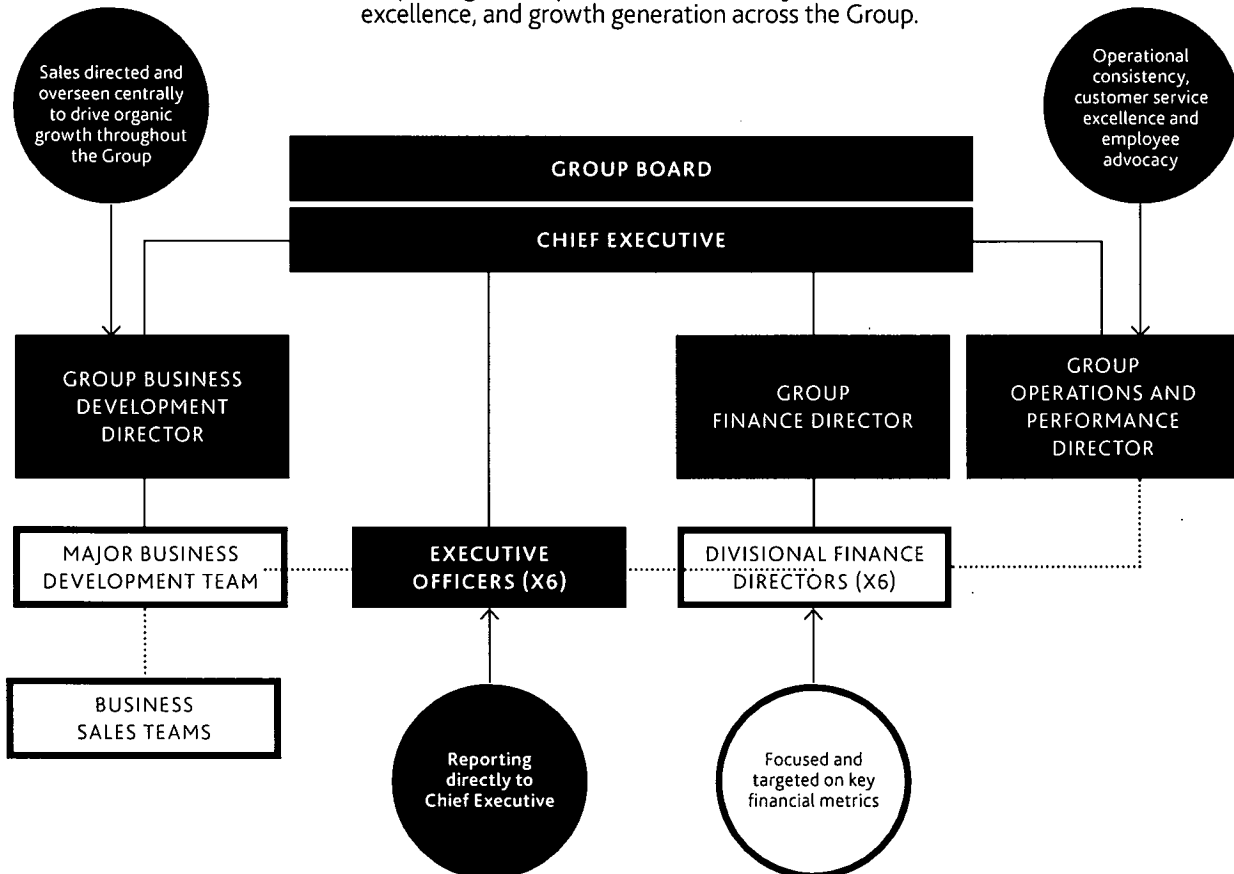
excellence, and growth generation across the Group.

Sales directed and overseen centrally to drive organic growth throughout the Group

Operational consistency, customer service excellence and employee advocacy

GROUP BOARD

CHIEF EXECUTIVE

GROUP BUSINESS DEVELOPMENT DIRECTOR

GROUP FINANCE DIRECTOR

GROUP OPERATIONS AND PERFORMANCE DIRECTOR

MAJOR BUSINESS DEVELOPMENT TEAM

EXECUTIVE OFFICERS (X6)

DIVISIONAL FINANCE DIRECTORS (X6)

BUSINESS SALES TEAMS

Reporting directly to Chief Executive

Focused and targeted on key financial metrics